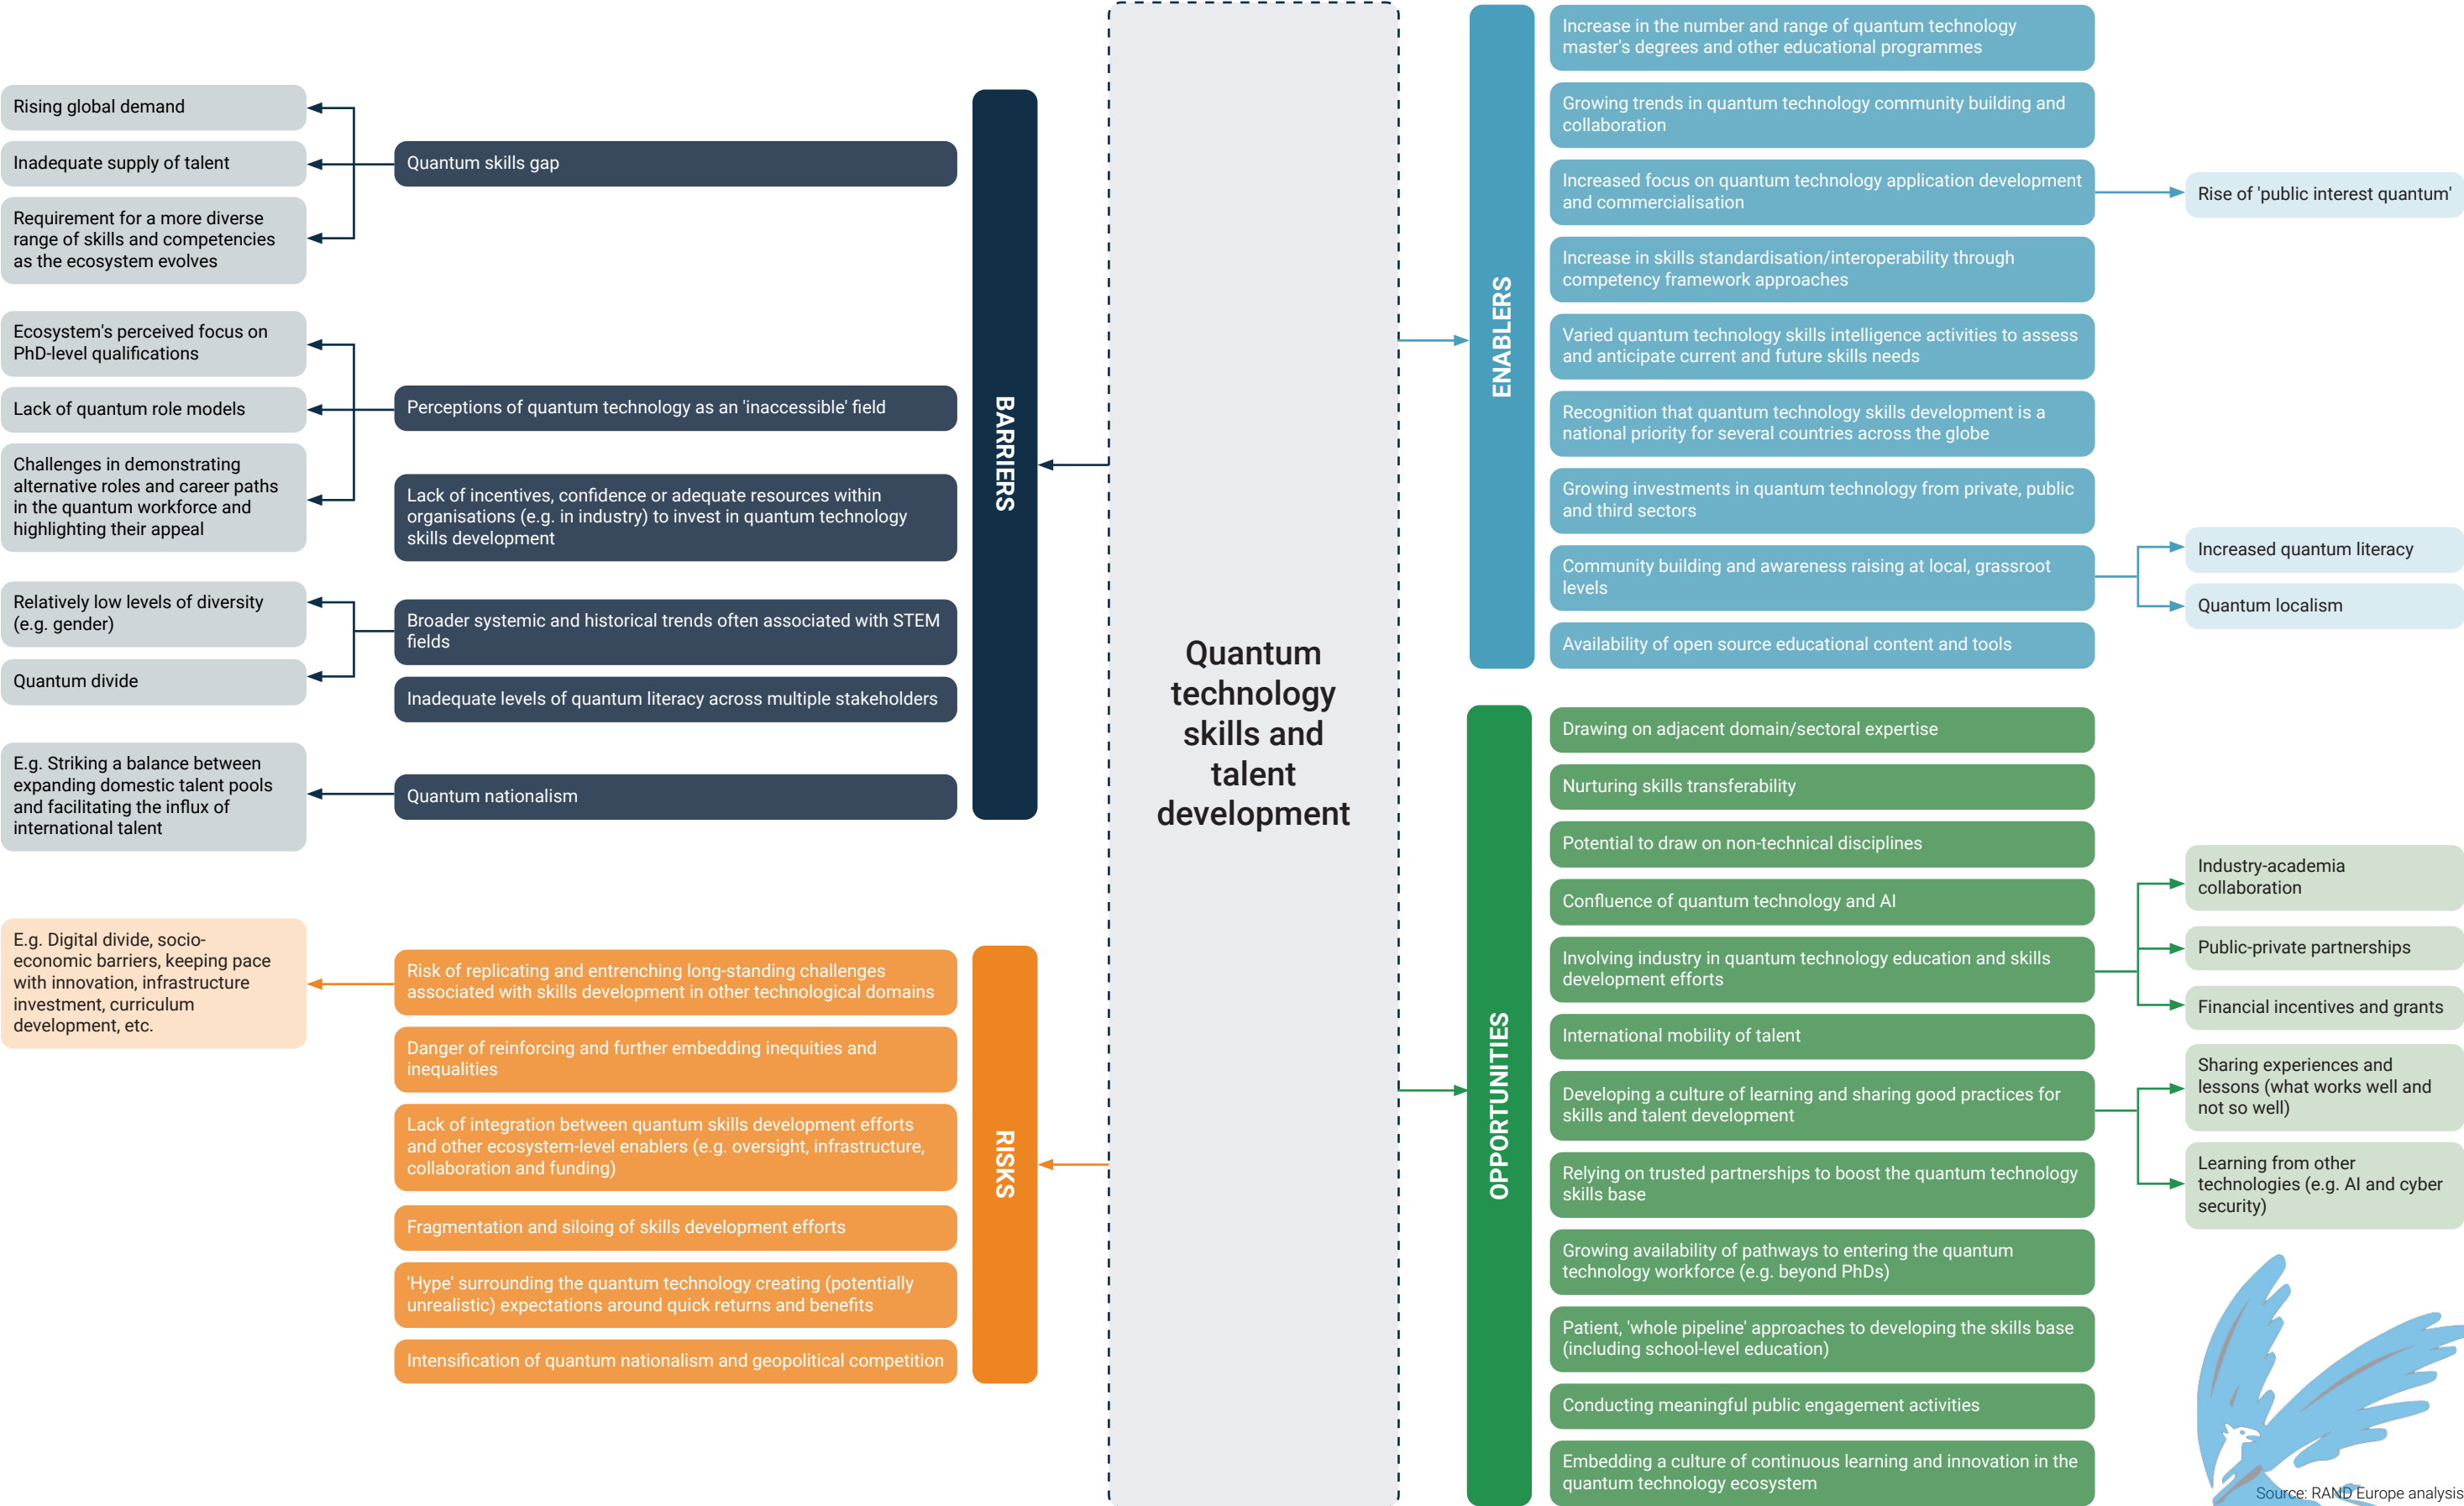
Rising global demand

Inadequate supply of talent

Requirement for a more diverse range of skills and competencies as the ecosystem evolves

Quantum skills gap

Ecosystem's perceived focus on PhD-level qualifications

Lack of quantum role models

Challenges in demonstrating alternative roles and career paths in the quantum workforce and highlighting their appeal

Perceptions of quantum technology as an 'inaccessible' field

Lack of incentives, confidence or adequate resources within organisations (e.g. in industry) to invest in quantum technology skills development

Relatively low levels of diversity (e.g. gender)

Quantum divide

Broader systemic and historical trends often associated with STEM fields

Inadequate levels of quantum literacy across multiple stakeholders

E.g. Striking a balance between expanding domestic talent pools and facilitating the influx of international talent

Quantum nationalism

BARRIERS

E.g. Digital divide, socio-economic barriers, keeping pace with innovation, infrastructure investment, curriculum development, etc.

Risk of replicating and entrenching long-standing challenges associated with skills development in other technological domains

Danger of reinforcing and further embedding inequities and inequalities

Lack of integration between quantum skills development efforts and other ecosystem-level enablers (e.g. oversight, infrastructure, collaboration and funding)

Fragmentation and siloing of skills development efforts

'Hype' surrounding the quantum technology creating (potentially unrealistic) expectations around quick returns and benefits

Intensification of quantum nationalism and geopolitical competition

RISKS

Quantum technology skills and talent development

ENABLERS

Increase in the number and range of quantum technology master's degrees and other educational programmes

Growing trends in quantum technology community building and collaboration

Increased focus on quantum technology application development and commercialisation

Rise of 'public interest quantum'

Increase in skills standardisation/interoperability through competency framework approaches

Varied quantum technology skills intelligence activities to assess and anticipate current and future skills needs

Recognition that quantum technology skills development is a national priority for several countries across the globe

Growing investments in quantum technology from private, public and third sectors

Community building and awareness raising at local, grassroot levels

Increased quantum literacy

Quantum localism

Availability of open source educational content and tools

OPPORTUNITIES

Drawing on adjacent domain/sectoral expertise

Nurturing skills transferability

Potential to draw on non-technical disciplines

Confluence of quantum technology and AI

Involving industry in quantum technology education and skills development efforts

Industry-academia collaboration

Public-private partnerships

Financial incentives and grants

International mobility of talent

Developing a culture of learning and sharing good practices for skills and talent development

Sharing experiences and lessons (what works well and not so well)

Learning from other technologies (e.g. AI and cyber security)

Relying on trusted partnerships to boost the quantum technology skills base

Growing availability of pathways to entering the quantum technology workforce (e.g. beyond PhDs)

Patient, 'whole pipeline' approaches to developing the skills base (including school-level education)

Conducting meaningful public engagement activities

Embedding a culture of continuous learning and innovation in the quantum technology ecosystem

Source: RAND Europe analysis